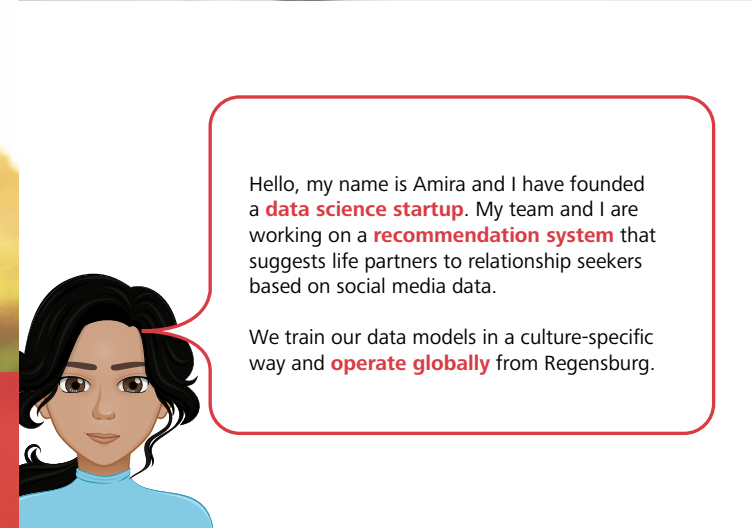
Hello, my name is Amira and I have founded a data science startup. My team and I are working on a recommendation system that suggests life partners to relationship seekers based on social media data.

We train our data models in a culture-specific way and operate globally from Regensburg.